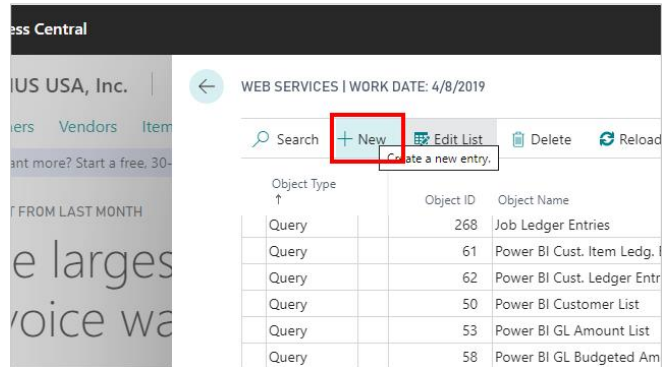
ess Central

IUS USA, Inc.

ers Vendors Item

ant more? Start a free, 30-

T FROM LAST MONTH

e larges

voice wa

WEB SERVICES | WORK DATE: 4/8/2019

Search + New Edit List Delete Reload

Create a new entry.

| Object Type ↑ | Object ID | Object Name |
|---|---|---|
| Query | 268 | Job Ledger Entries |
| Query | 61 | Power BI Cust. Item Ledg. |
| Query | 62 | Power BI Cust. Ledger Entr |
| Query | 50 | Power BI Customer List |
| Query | 53 | Power BI GL Amount List |
| Query | 58 | Power BI GL Budgeted Am |